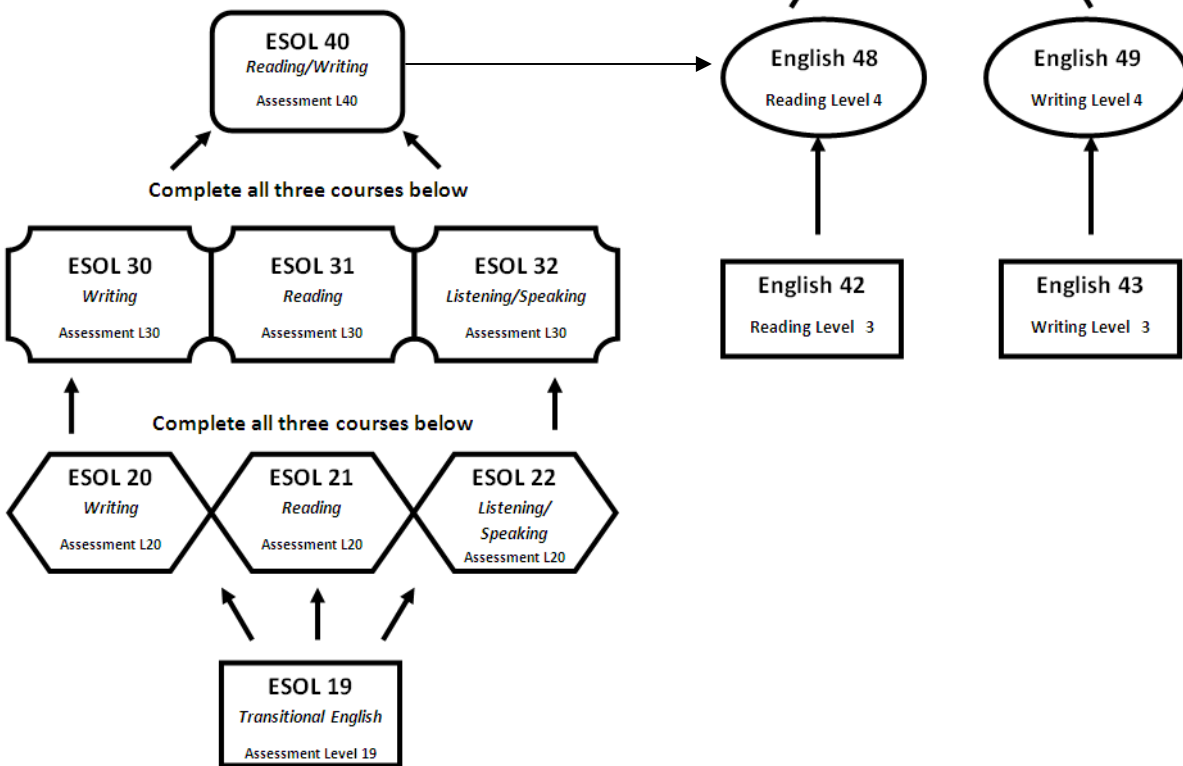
ESOL 40
Reading/Writing
Assessment L40

English 48
Reading Level 4

English 49
Writing Level 4

Complete all three courses below

ESOL 30
Writing
Assessment L30

ESOL 31
Reading
Assessment L30

ESOL 32
Listening/Speaking
Assessment L30

English 42
Reading Level 3

English 43
Writing Level 3

Complete all three courses below

ESOL 20
Writing
Assessment L20

ESOL 21
Reading
Assessment L20

ESOL 22
Listening/Speaking
Assessment L20

ESOL 19
Transitional English
Assessment Level 19